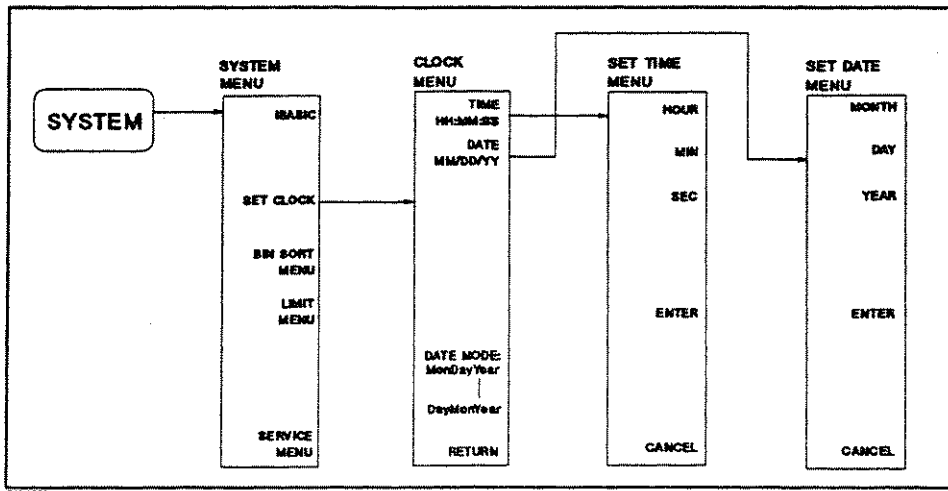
SYSTEM

SYSTEM MENU

IBASIC

SET CLOCK

BIN SORT MENU

LIMIT MENU

SERVICE MENU

CLOCK MENU

TIME HH:MM:SS

DATE MM/DD/YY

DATE MODE: MonDayYear
|
DayMonYear

RETURN

SET TIME MENU

HOUR

MIN

SEC

ENTER

CANCEL

SET DATE MENU

MONTH

DAY

YEAR

ENTER

CANCEL